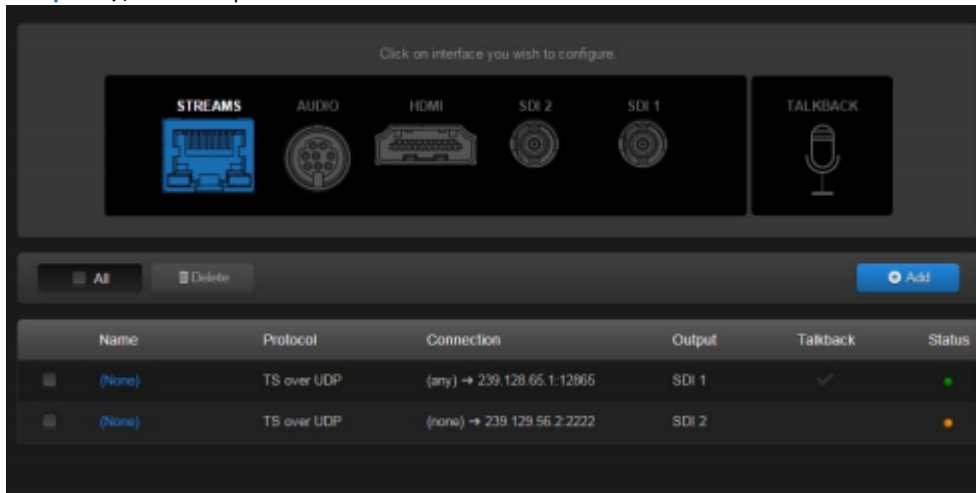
Click on interface you wish to configure.

STREAMS AUDIO HDMI SDI 2 SDI 1

TALKBACK

All Delete

Add

| | Name | Protocol | Connection | Output | Talkback | Status |
|---|---|---|---|---|---|---|
| | (None) | TS over UDP | (any) → 239.128.65.1:12865 | SDI 1 | ✓ | |
| | (None) | TS over UDP | (none) → 239.129.56.2:2222 | SDI 2 | | |